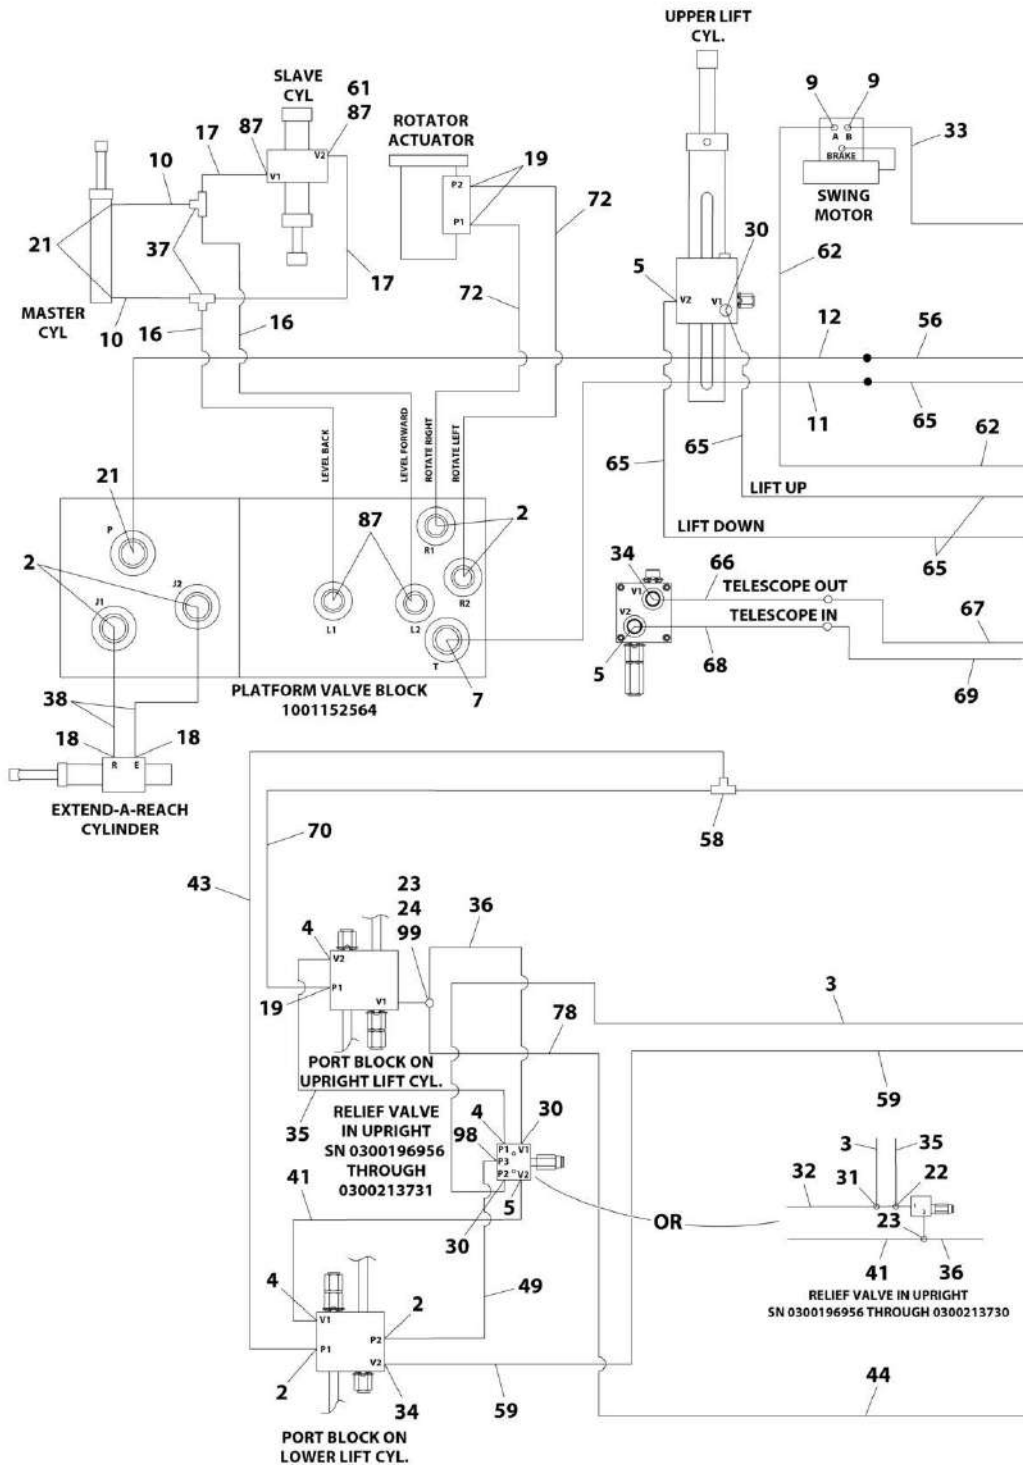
UPPER LIFT CYL.

SLAVE CYL

61
87
87
V2
V1
17
10
21
37
17
MASTER CYL
10
16
16

ROTATOR ACTUATOR
19
P2
P1
72
72

9 9
A B
BRAKE
33
SWING MOTOR
30
5
V2
V1
62
12
56
11
65
65
62
65
LIFT UP
LIFT DOWN
65

LEVEL BACK
LEVEL FORWARD
ROTATE RIGHT
ROTATE LEFT

21
P
2
J2
J1
87
R1
2
R2
L1
L2
T
7
PLATFORM VALVE BLOCK
1001152564
38
18
18
R
E
EXTEND-A-REACH CYLINDER

34
V1
V2
5
66
TELESCOPE OUT
TELESCOPE IN
68
67
69

58
70
43
23
24
99
36
4
V2
P1
V1
19
3
78
PORT BLOCK ON UPRIGHT LIFT CYL.
59
35
RELIEF VALVE IN UPRIGHT SN 0300196956 THROUGH 0300213731
4
30
98
P1
V1
P3
P2
V2
5
30
41
OR
3
35
32
31
22
23
41
36
RELIEF VALVE IN UPRIGHT SN 0300196956 THROUGH 0300213730
4
V1
2
49
P1
P2
V2
2
34
59
44
PORT BLOCK ON LOWER LIFT CYL.